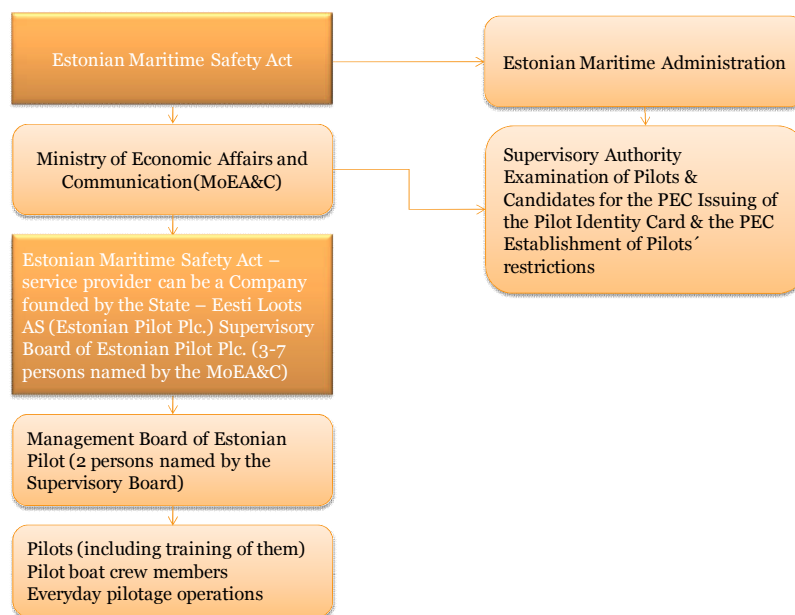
Estonian Maritime Safety Act

Estonian Maritime Administration

Ministry of Economic Affairs and Communication(MoEA&C)

Supervisory Authority
Examination of Pilots & Candidates for the PEC Issuing of the Pilot Identity Card & the PEC
Establishment of Pilots´ restrictions

Estonian Maritime Safety Act – service provider can be a Company founded by the State – Eesti Loots AS (Estonian Pilot Plc.) Supervisory Board of Estonian Pilot Plc. (3-7 persons named by the MoEA&C)

Management Board of Estonian Pilot (2 persons named by the Supervisory Board)

Pilots (including training of them)
Pilot boat crew members
Everyday pilotage operations